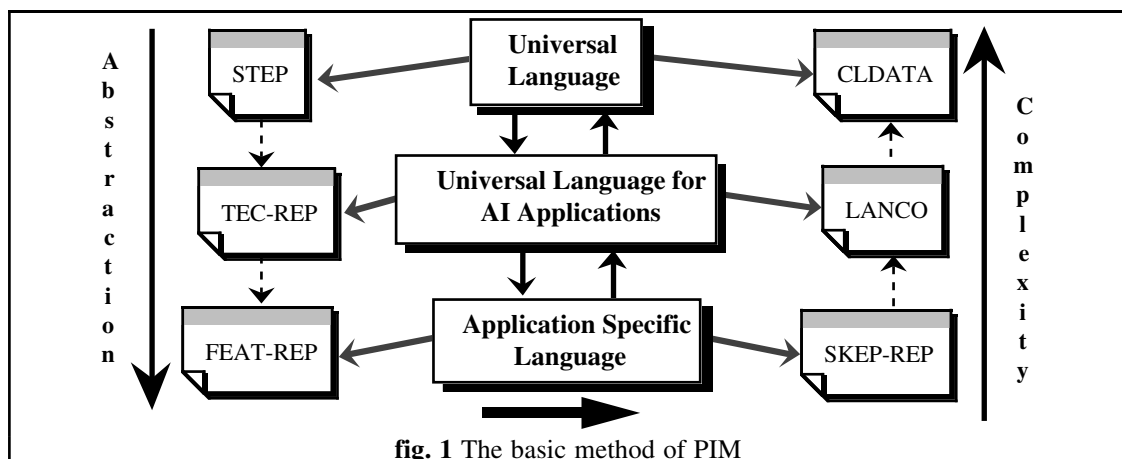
Abstraction

STEP

Universal Language

CLDATA

Complexity

TEC-REP

Universal Language for AI Applications

LANCO

FEAT-REP

Application Specific Language

SKEP-REP

**fig. 1** The basic method of PIM